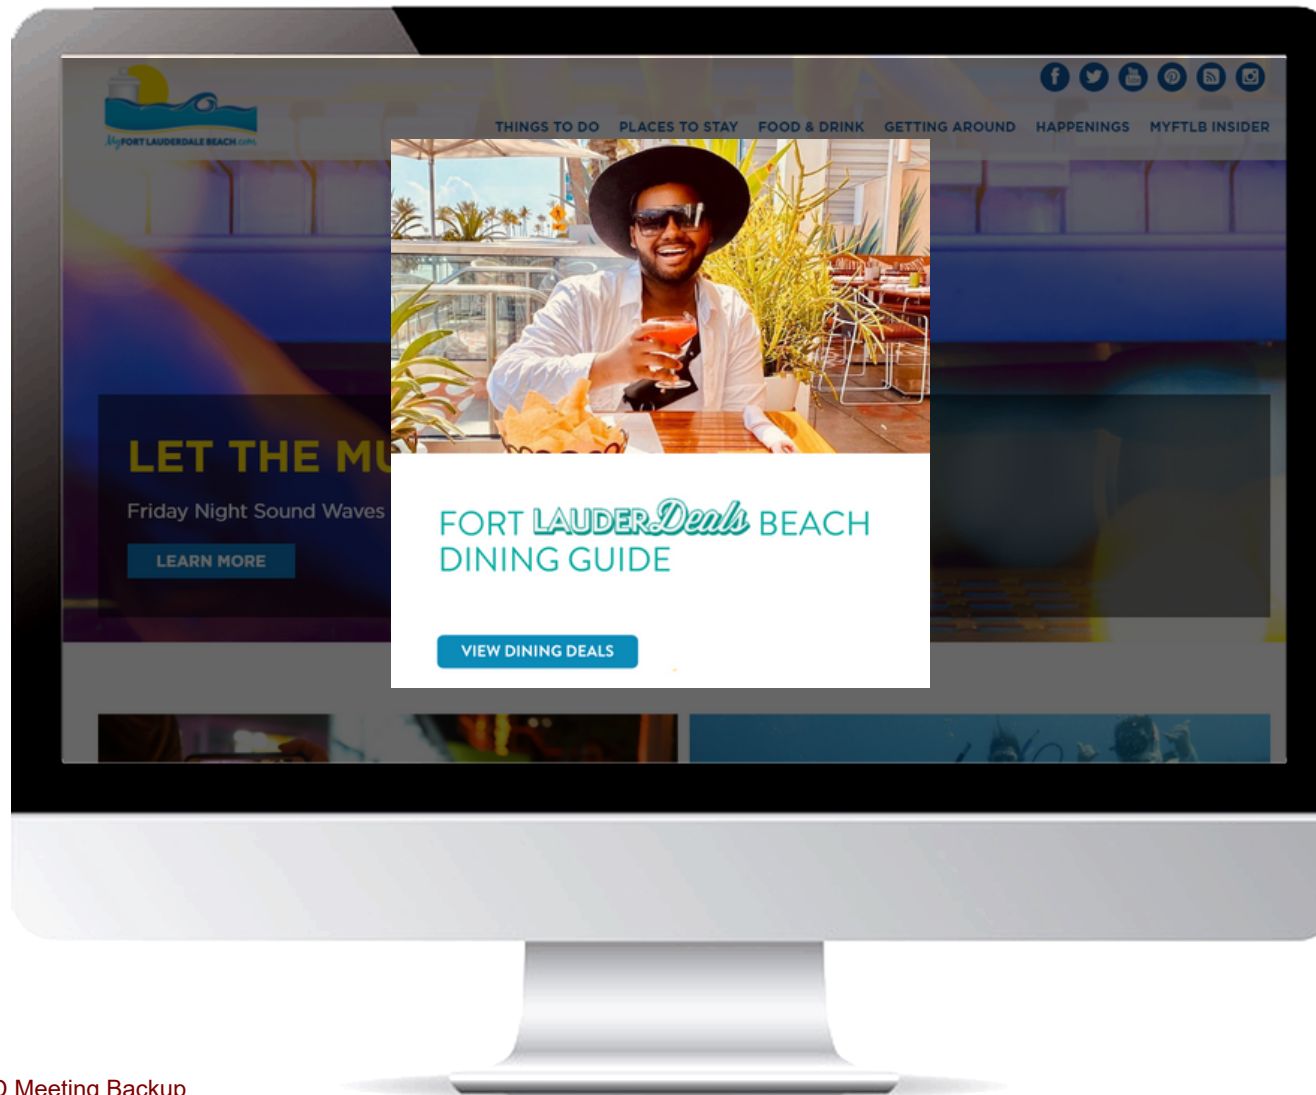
MyFORTLAUDERDALEBEACH.com

THINGS TO DO PLACES TO STAY FOOD & DRINK GETTING AROUND HAPPENINGS MYFTLB INSIDER

LET THE MU

Friday Night Sound Waves

LEARN MORE

FORT LAUDER Deals BEACH DINING GUIDE

VIEW DINING DEALS

0 Meeting Backup